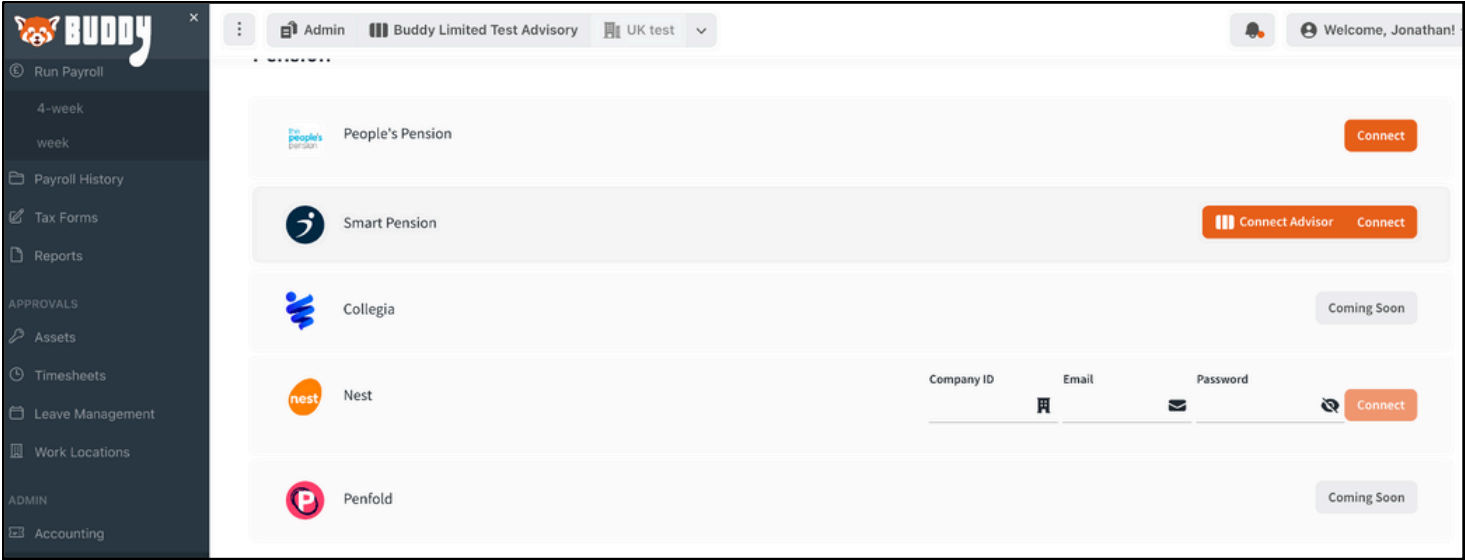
BUDDY
×
Run Payroll
4-week
week
Payroll History
Tax Forms
Reports
APPROVALS
Assets
Timesheets
Leave Management
Work Locations
ADMIN
Accounting

Admin
Buddy Limited Test Advisory
UK test

Welcome, Jonathan!

Pension

the people's pension
People's Pension
Connect

Smart Pension
Connect Advisor
Connect

Collegia
Coming Soon

nest
Nest
Company ID
Email
Password
Connect

Penfold
Coming Soon